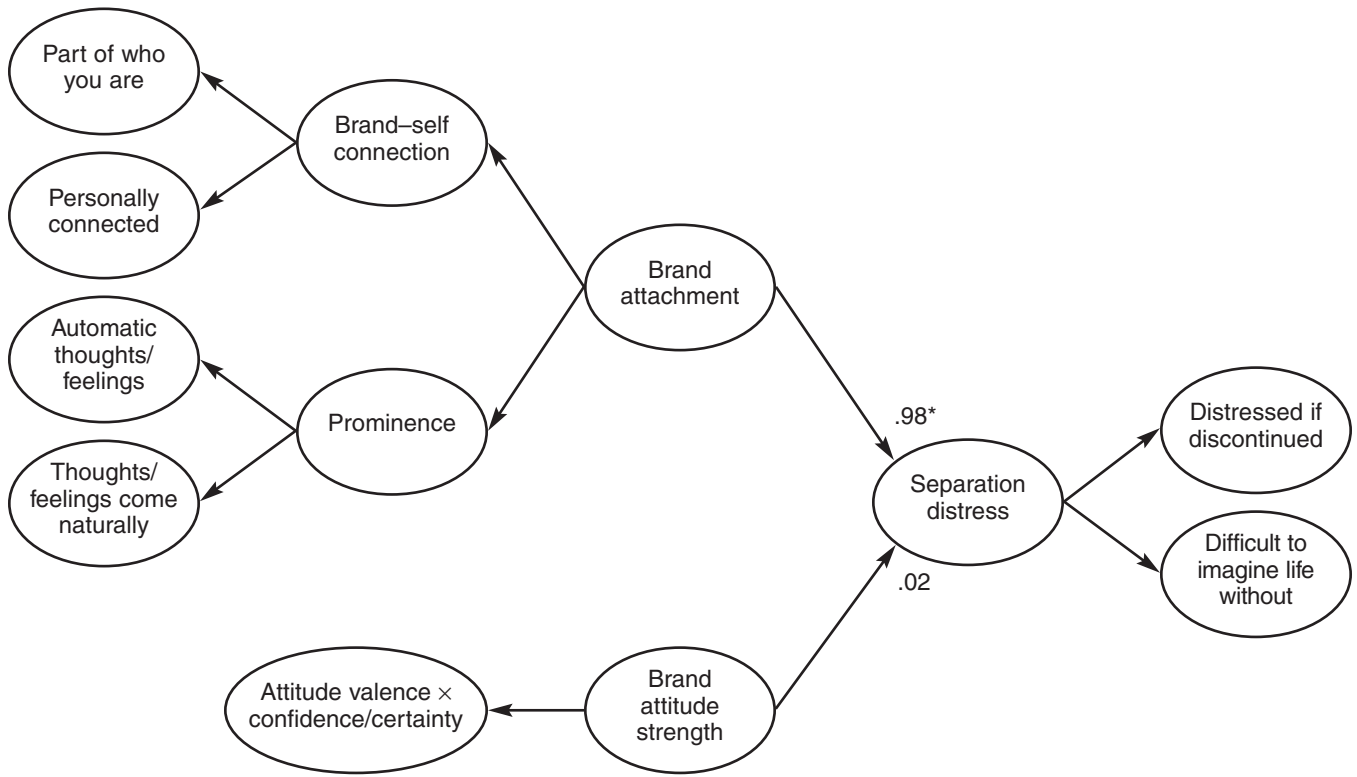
Part of who you are

Brand–self connection

Personally connected

Brand attachment

Automatic thoughts/ feelings

Prominence

Thoughts/ feelings come naturally

.98*

Distressed if discontinued

Separation distress

Difficult to imagine life without

.02

Attitude valence × confidence/certainty

Brand attitude strength